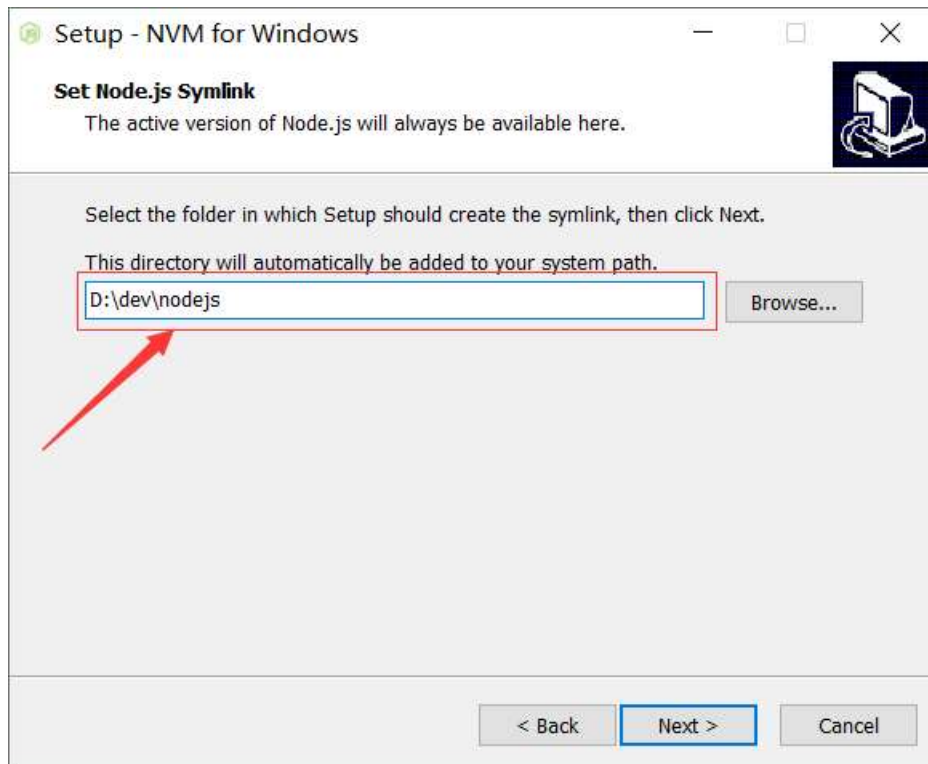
Setup - NVM for Windows

Set Node.js Symlink
The active version of Node.js will always be available here.

Select the folder in which Setup should create the symlink, then click Next.

This directory will automatically be added to your system path.

D:\dev\nodejs

Browse...

< Back

Next >

Cancel